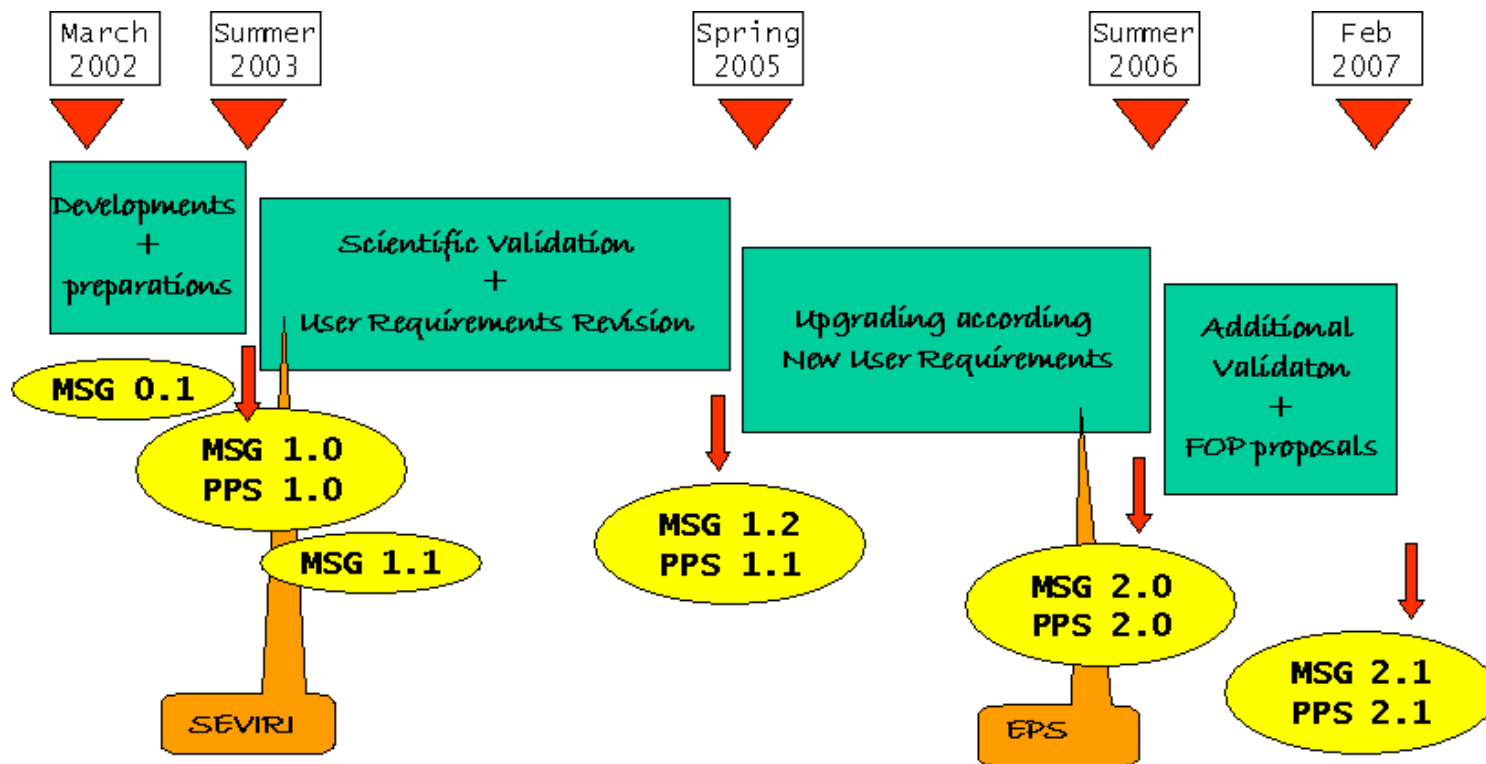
March 2002

Summer 2003

Spring 2005

Summer 2006

Feb 2007

Developments + preparations

Scientific Validation + User Requirements Revision

Upgrading according New User Requirements

Additional Validaton + FOP proposals

MSG 0.1

MSG 1.0
PPS 1.0

MSG 1.1

MSG 1.2
PPS 1.1

MSG 2.0
PPS 2.0

MSG 2.1
PPS 2.1

SEVIRI

EPS